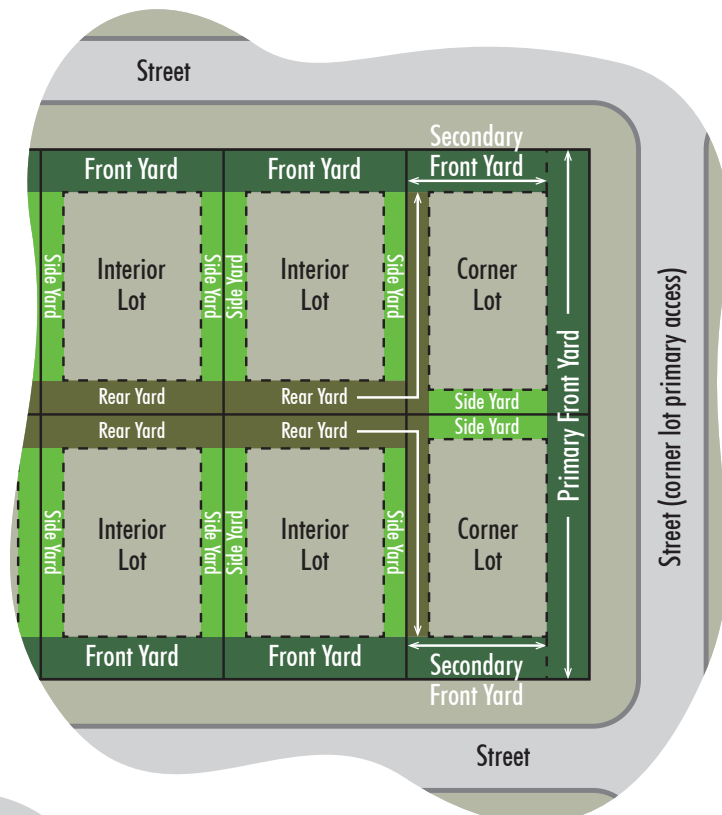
Street

Front Yard

Front Yard

Secondary Front Yard

Side Yard

Interior Lot

Side Yard

Side Yard

Interior Lot

Side Yard

Corner Lot

Primary Front Yard

Street (corner lot primary access)

Rear Yard

Rear Yard

Side Yard

Rear Yard

Rear Yard

Side Yard

Side Yard

Interior Lot

Side Yard

Side Yard

Interior Lot

Side Yard

Corner Lot

Front Yard

Front Yard

Secondary Front Yard

Street